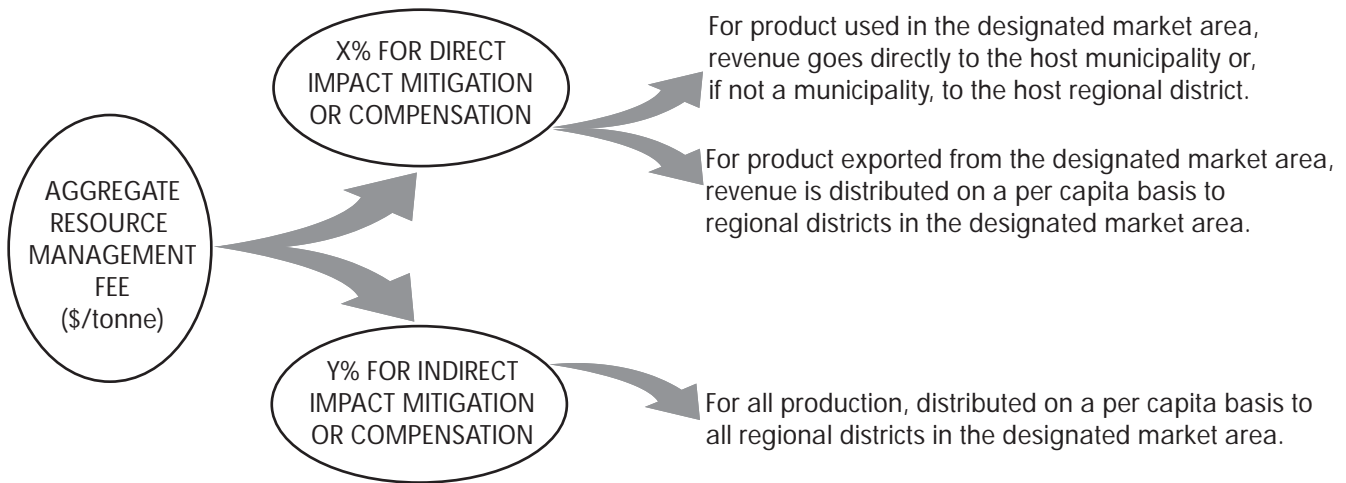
AGGREGATE RESOURCE MANAGEMENT FEE (\$/tonne)

X% FOR DIRECT IMPACT MITIGATION OR COMPENSATION

For product used in the designated market area, revenue goes directly to the host municipality or, if not a municipality, to the host regional district.

For product exported from the designated market area, revenue is distributed on a per capita basis to regional districts in the designated market area.

Y% FOR INDIRECT IMPACT MITIGATION OR COMPENSATION

For all production, distributed on a per capita basis to all regional districts in the designated market area.